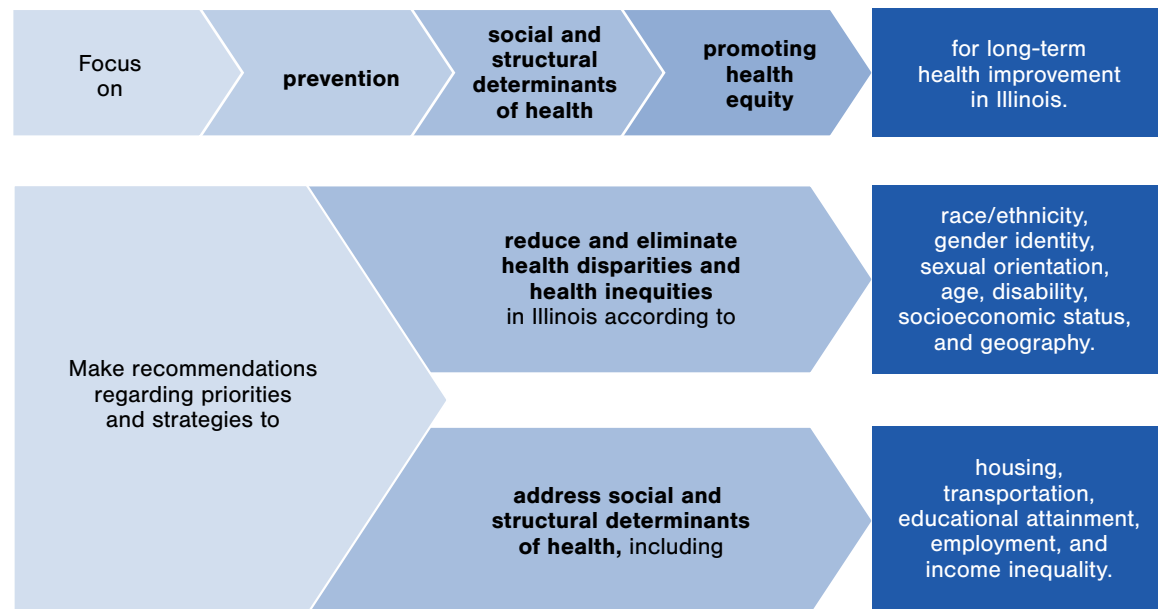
Focus on

prevention

social and structural determinants of health

promoting health equity

for long-term health improvement in Illinois.

Make recommendations regarding priorities and strategies to

reduce and eliminate health disparities and health inequities in Illinois according to

race/ethnicity, gender identity, sexual orientation, age, disability, socioeconomic status, and geography.

address social and structural determinants of health, including

housing, transportation, educational attainment, employment, and income inequality.